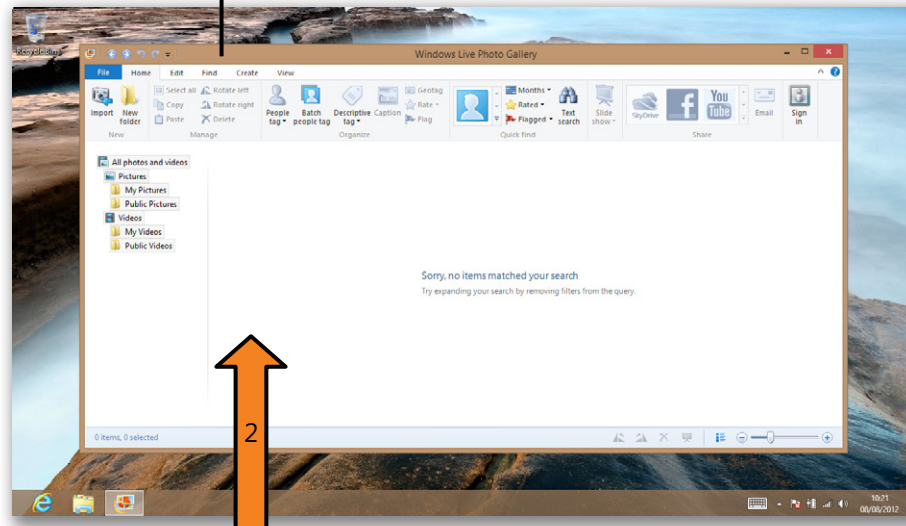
Recycle Bin

Windows Live Photo Gallery

File
Home
Edit
Find
Create
View

Import
New folder
New

Select all
Copy
Paste
Rotate left
Rotate right
Delete
Manage

People tag
Batch people tag
Descriptive tag
Caption
Geotag
Rate
Flag
Organize

Months
Rated
Flagged
Text search
Quick find

Slide show

SkyDrive
You Tube
Email
Share

Sign in

All photos and videos
Pictures
My Pictures
Public Pictures
Videos
My Videos
Public Videos

Sorry, no items matched your search
Try expanding your search by removing filters from the query.

2

0 items, 0 selected

10:21
08/08/2012